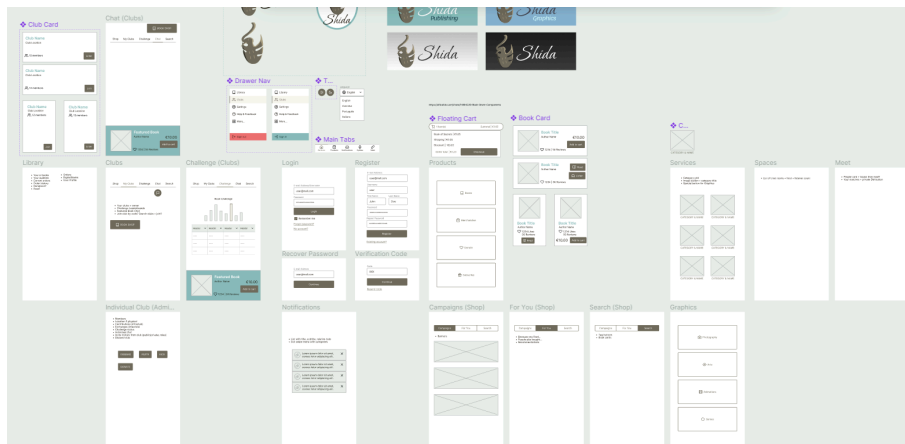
❖ Club Card

Club Name

Chat (Clubs)

❖ Drawer Nav

❖ T...

Shida

Shida Publishing

Shida Graphics

Shida

Shida

❖ Floating Cart

❖ Book Card

❖ C...

❖ Main Tabs

Book Title

Book Title

Library

Clubs

Challenge (Clubs)

Login

Register

Products

Services

Spaces

Meet

Recover Password

Verification Code

Featured Book

Individual Club (Admi...

Notifications

Campaigns (Shop)

For You (Shop)

Search (Shop)

Graphics